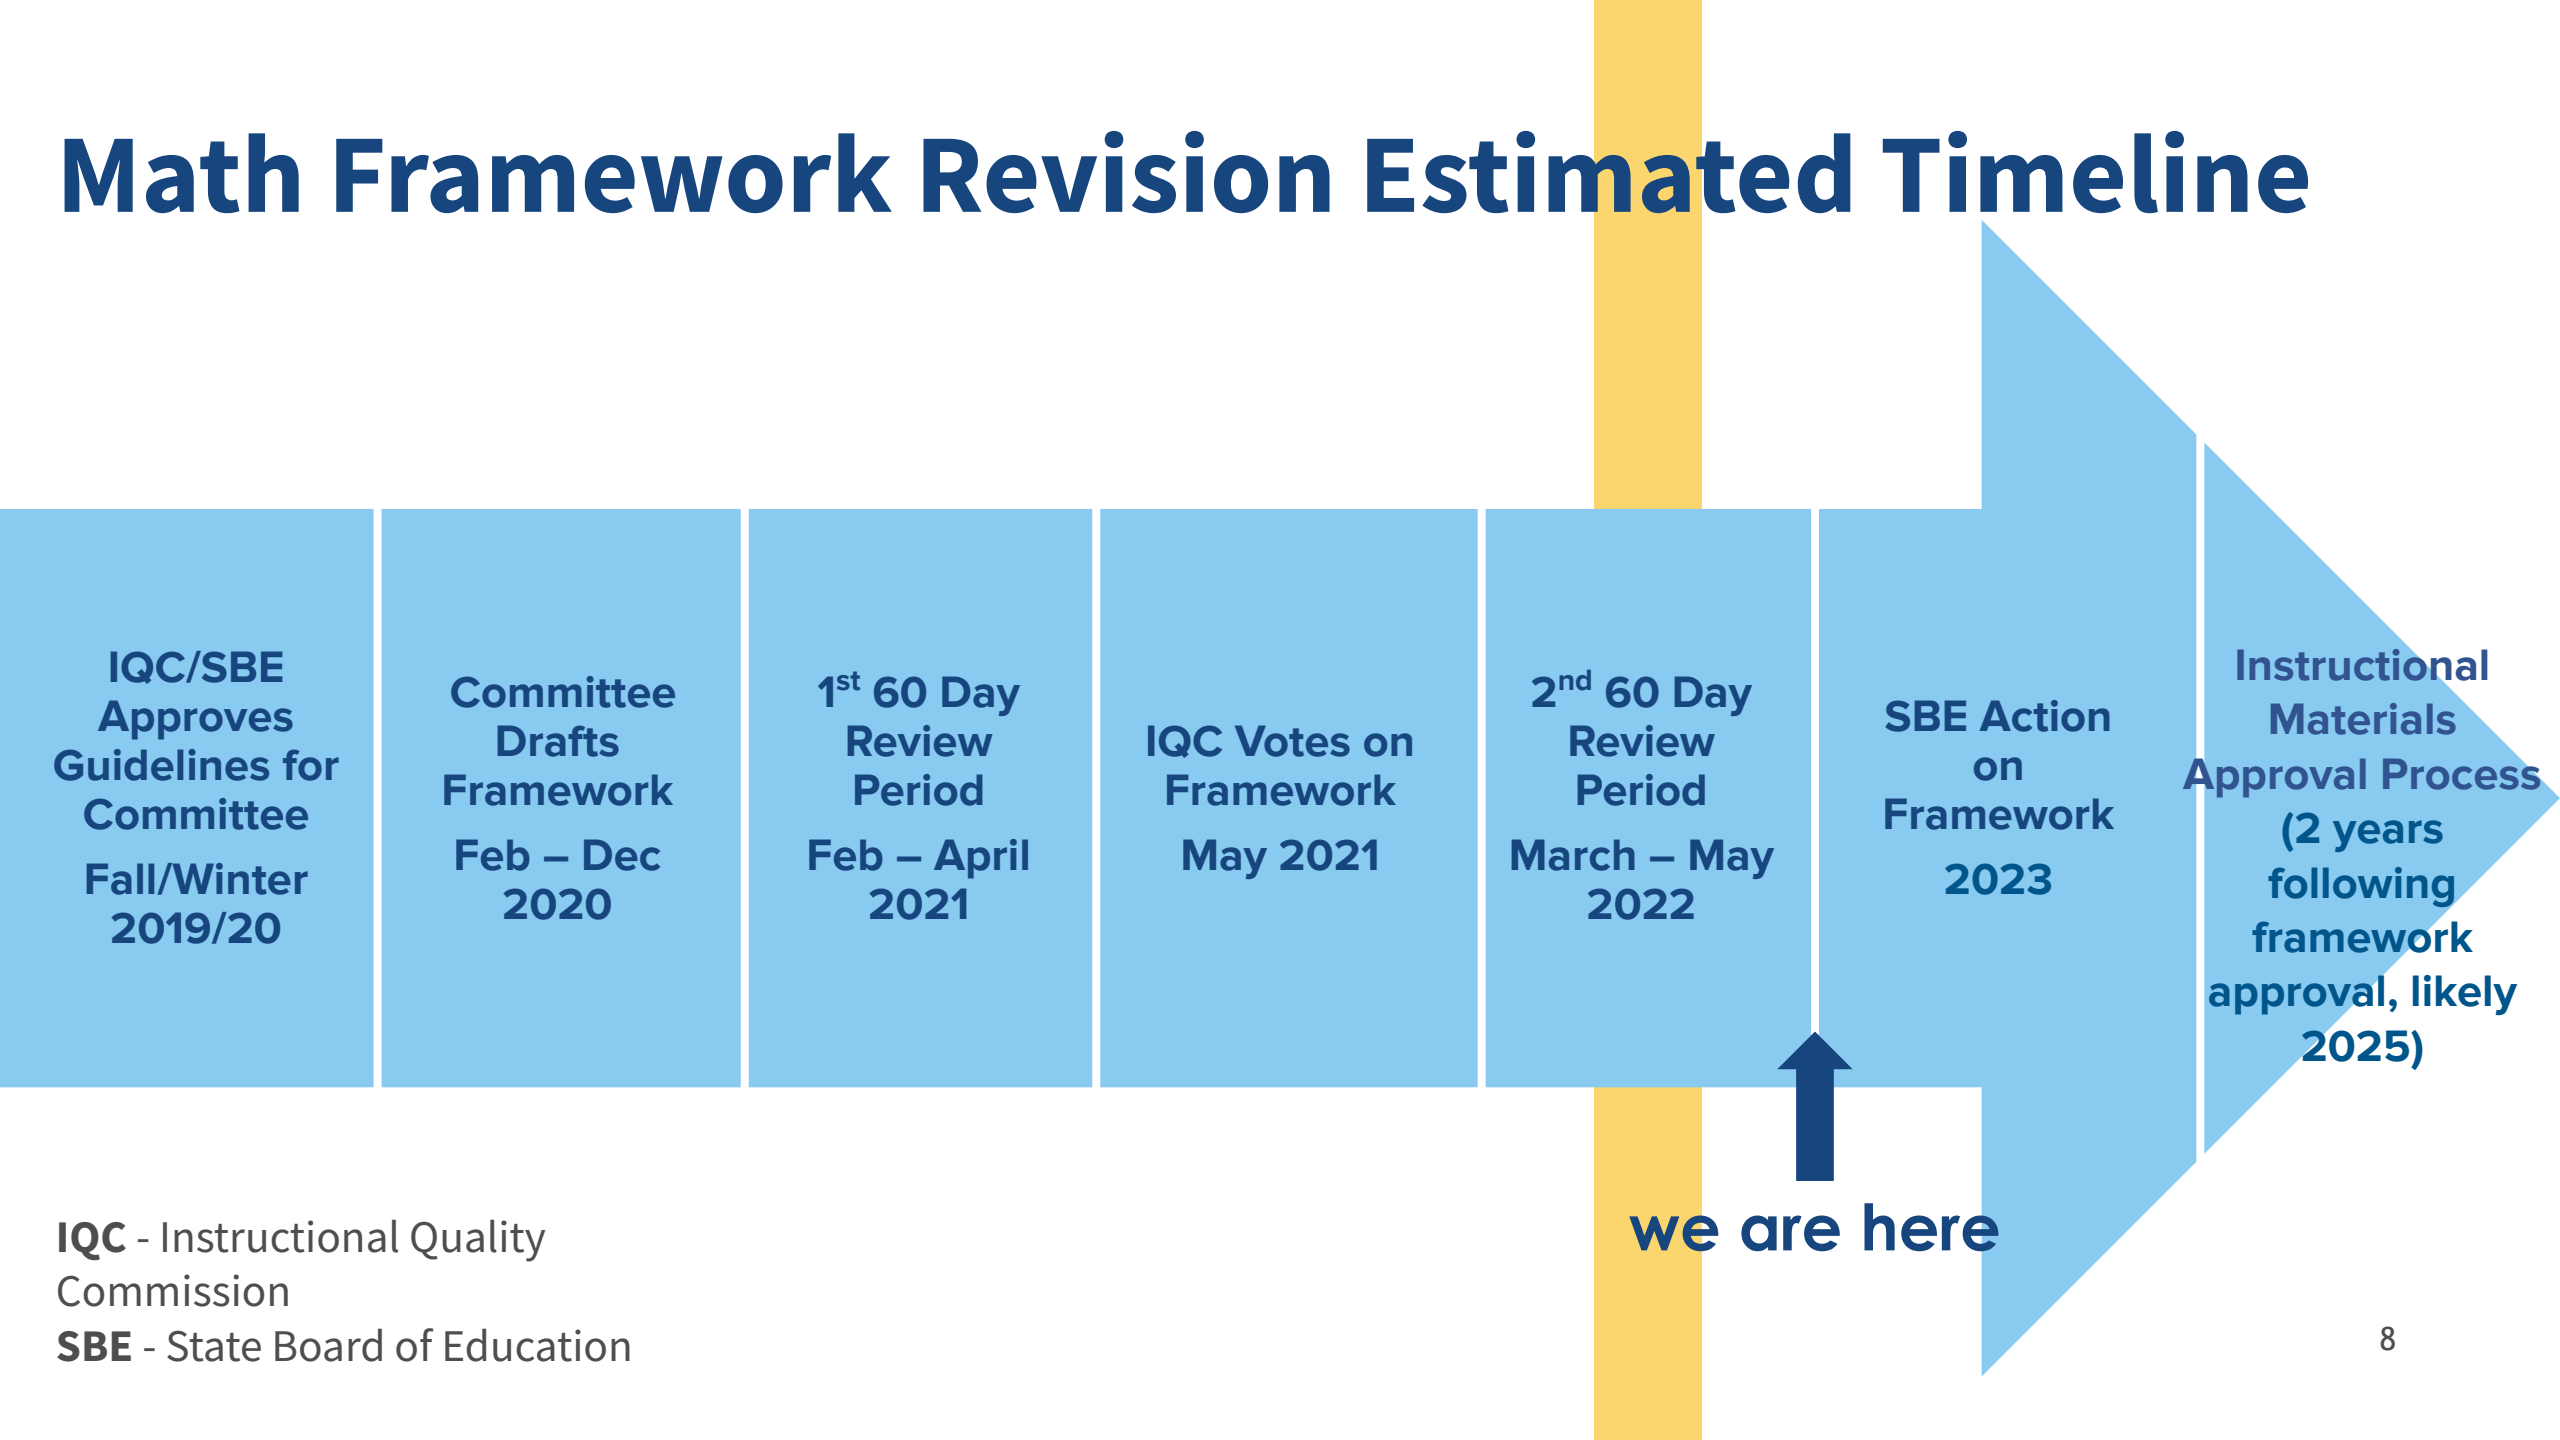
Math Framework Revision Estimated Timeline

IQC/SBE Approves Guidelines for Committee

Fall/Winter 2019/20

Committee Drafts Framework

Feb – Dec 2020

1$^{st}$ 60 Day Review Period

Feb – April 2021

IQC Votes on Framework

May 2021

2$^{nd}$ 60 Day Review Period

March – May 2022

SBE Action on Framework

2023

Instructional Materials Approval Process (2 years following framework approval, likely 2025)

we are here

IQC - Instructional Quality Commission
SBE - State Board of Education

8